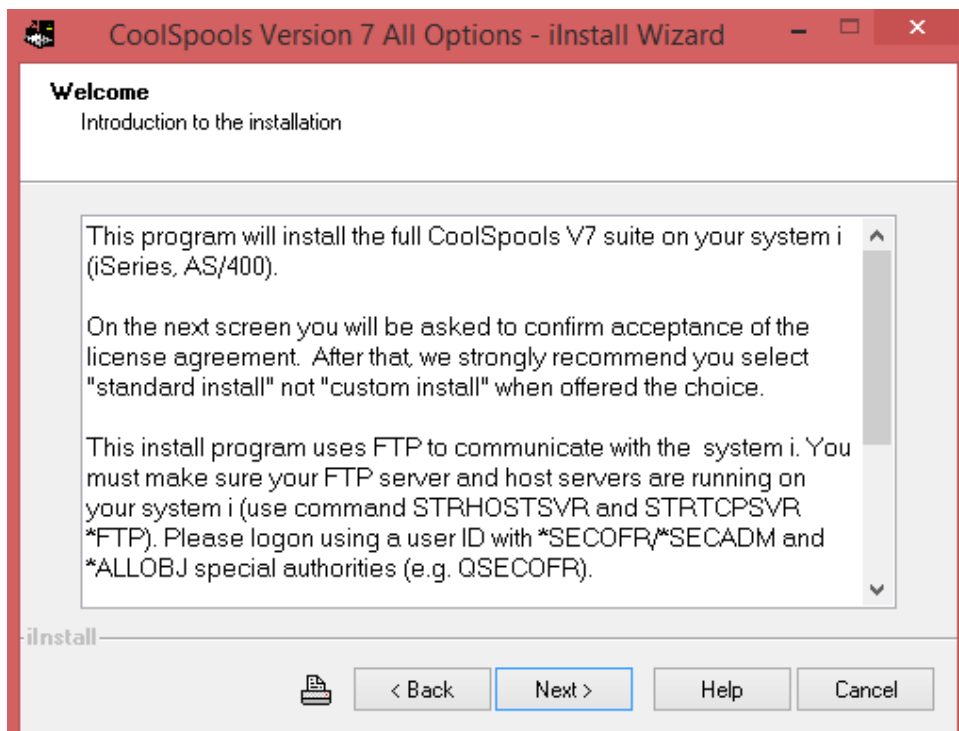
CoolSpools Version 7 All Options - iInstall Wizard

Welcome
Introduction to the installation

This program will install the full CoolSpools V7 suite on your system i (iSeries, AS/400).

On the next screen you will be asked to confirm acceptance of the license agreement. After that, we strongly recommend you select "standard install" not "custom install" when offered the choice.

This install program uses FTP to communicate with the system i. You must make sure your FTP server and host servers are running on your system i (use command STRHOSTSVR and STRTCPSVR *FTP). Please logon using a user ID with *SECOFR/*SECADM and *ALLOBJ special authorities (e.g. QSECOFR).

iInstall

< Back   Next >   Help   Cancel